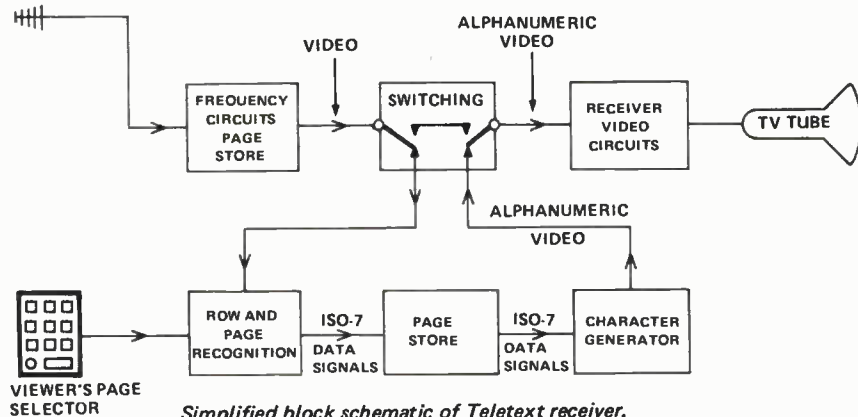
VIDEO

ALPHANUMERIC VIDEO

FREQUENCY CIRCUITS PAGE STORE

SWITCHING

RECEIVER VIDEO CIRCUITS

TV TUBE

ALPHANUMERIC

VIDEO

ROW AND PAGE RECOGNITION

ISO-7 DATA SIGNALS

PAGE STORE

ISO-7 OATA SIGNALS

CHARACTER GENERATOR

VIEWER'S PAGE SELECTOR

Simplified block schematic of Teletext receiver.